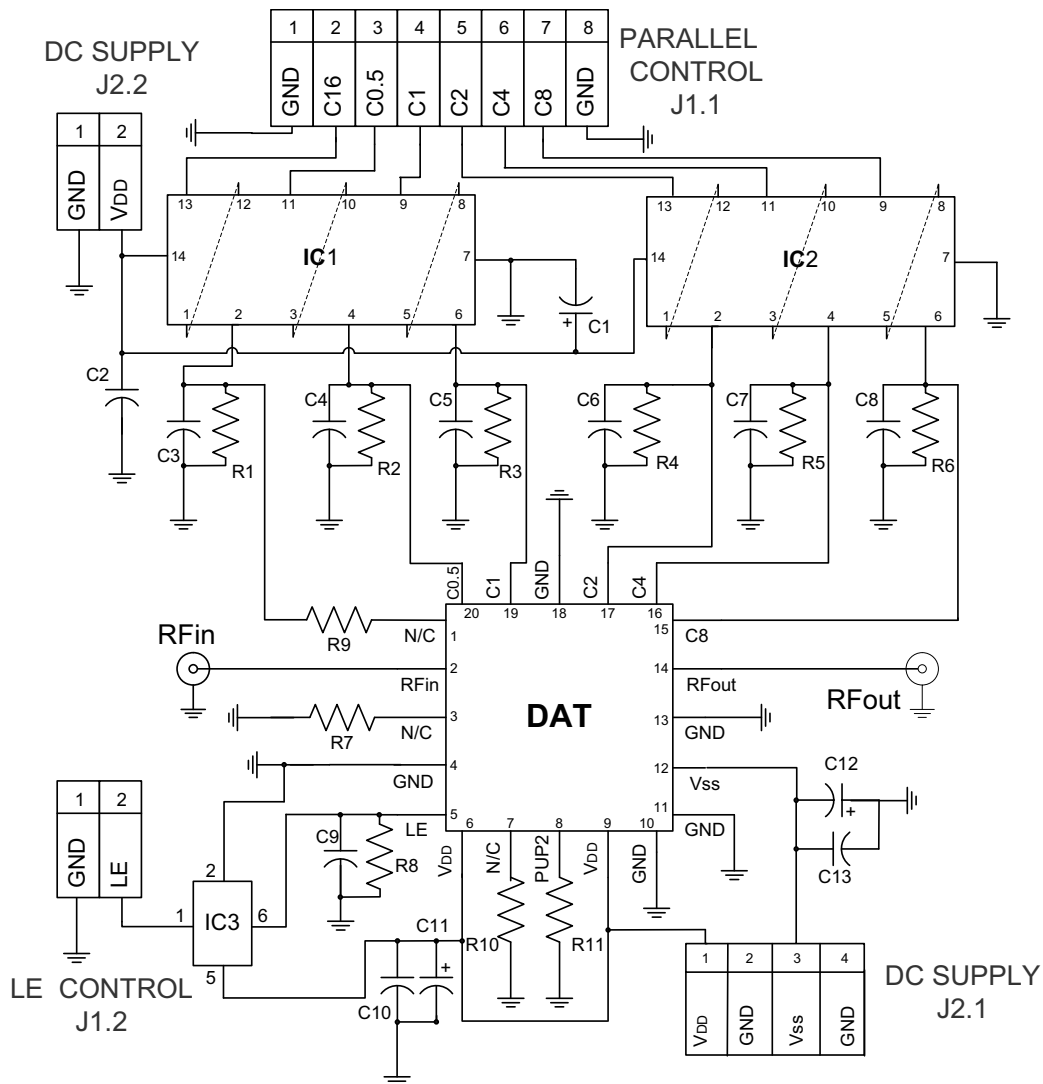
| 1 | 2 | 3 | 4 | 5 | 6 | 7 | 8 |
|---|---|---|---|---|---|---|---|
| GND | C16 | C0.5 | C1 | C2 | C4 | C8 | GND |

PARALLEL CONTROL J1.1

DC SUPPLY J2.2

| 1 | 2 |
|---|---|
| GND | $V_{DD}$ |

13 12 11 10 9 8
14 IC1 7
1 2 3 4 5 6

13 12 11 10 9 8
14 IC2 7
1 2 3 4 5 6

C1
C2
C3 R1
C4 R2
C5 R3
C6 R4
C7 R5
C8 R6

C0.5 C1 GND C2 C4
20 19 18 17 16

RFin
R9 N/C 1
2 RFin
R7 N/C 3
GND 4
LE 5
15 C8
14 RFout
13 GND
12 Vss
11 GND

DAT

RFout

6 7 8 9 10
$V_{DD}$ N/C PUP2 $V_{DD}$ GND

C12
C13

C9 R8

| 1 | 2 |
|---|---|
| GND | LE |

2
1 IC3 6
5

LE CONTROL J1.2

C11
R10
R11
C10

| 1 | 2 | 3 | 4 |
|---|---|---|---|
| $V_{DD}$ | GND | Vss | GND |

DC SUPPLY J2.1